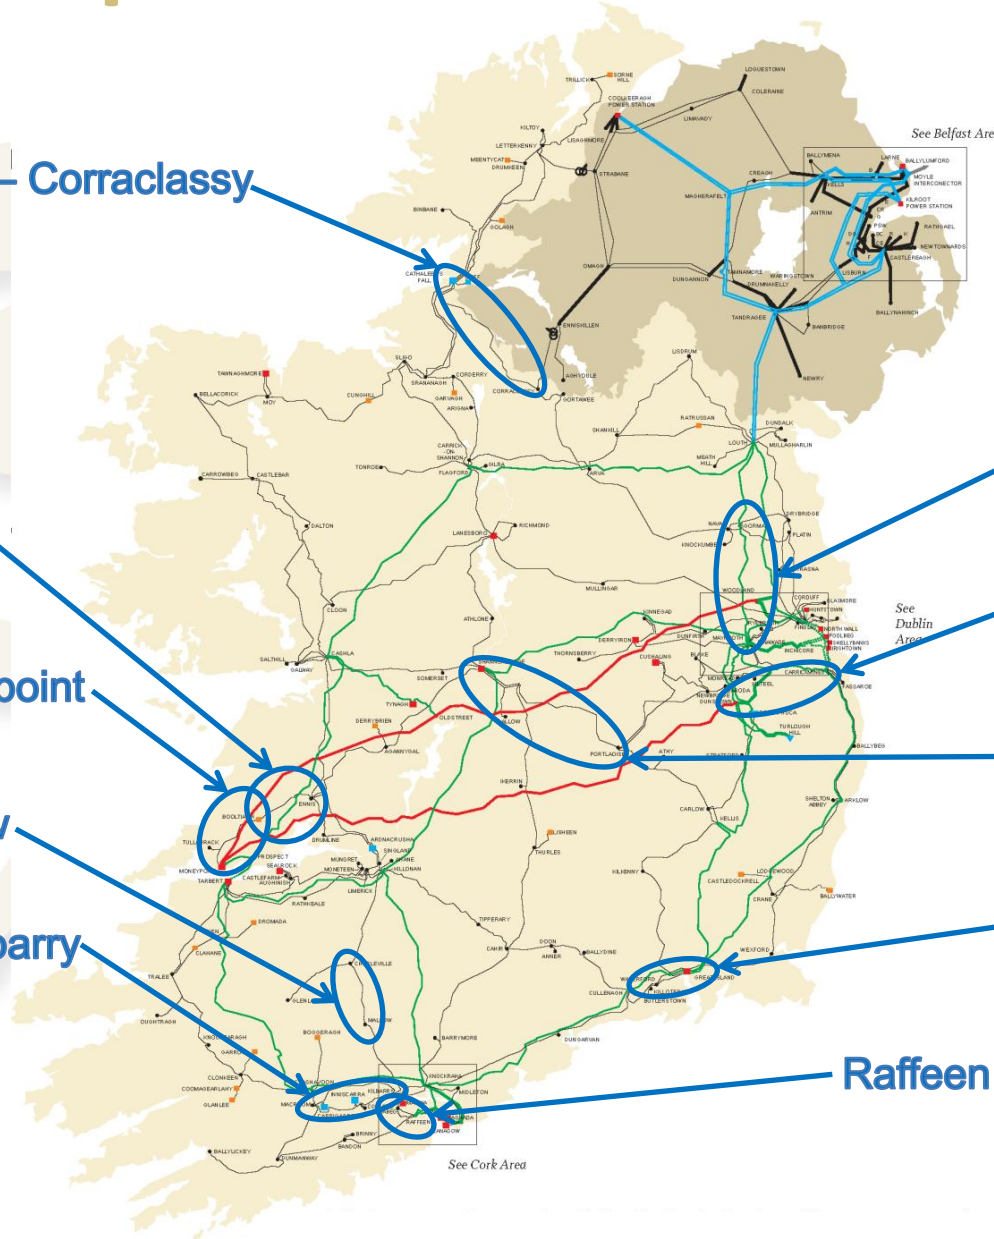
Corraclassy

point

barry

Raffeen

See Belfast Area

See Dublin Area

See Cork Area

LOGUESTOWN
COLERAINE
TRILLICK
SORNE HILL
COOLKEERAGH POWER STATION
LIMAVADY
KILTOY
LETTERKENNY
LISAGHMORE
MEENTYCAT
DRUMKEEN
STRABANE
BALLYMENA
LARNE
BALLYLUMFORD
MOYLE INTERCONNECTOR
CREAGH
KELLS
MAGHERAFELT
ANTRIM
KILROOT POWER STATION
RATHGAEL
NEWTOWNARDS
CASTLEREAGH
BINBANE
GOLAGH
CATHALEENS FALL
OMAGH
DUNGANNON
DRUMNAKELLY
WARINGSTOWN
LISBURN
TANDRAGEE
BANBRIDGE
BALLYNAHINCH
ENNISKILLEN
NEWRY
SLIGO
TAWNAGHMORE
SRANANAGH
CORDERRY
AGHYOULE
CORRACLASSY
GORTAWEE
GARVAGH
ARIGNA
LISDRUM
BELLACORICK
MOY
CUNGHILL
RATRUSSAN
DUNDALK
SHANKILL
LOUTH
MULLAGHARLIN
CARRICK-ON-SHANNON
MEATH HILL
TONROE
FLAGFORD
GILRA
ARVA
CARROWBEG
CASTLEBAR
DALTON
LANESBORO
RICHMOND
GORMAN
DRYBRIDGE
PLATIN
KNOCKUMBER
NAVAN
MULLINGAR
WOODLAND
CORDUFF
CLOON
ATHLONE
KINNEGAD
DERRYIRON
CUSHALING
MAYNOOTH
BLAKE
NORTH WALL
POOLBEG
RICHMORE
CARRICKMINES
MONEYPOINT
SHANNONBRIDGE
TULLABEG
KILLOW
OLDSTREET
THORNSBERRY
MONREAD
NEWBRIDGE
DUNSTOWN
ARKLOW
SALTHILL
GALWAY
CASHLA
SOMERSET
TYNAGH
DERRYBRIEN
AGANNYGAL
PORTLAOISE
ATHY
STRATFORD
TURLOUGH HILL
BALLYBEG
INERRIN
CARLOW
KELLIS
SHELTON ABBEY
ENNIS
BOOLTIAGH
TULLABRACK
DRUMLINE
ARDNACRUSHA
LISHEEN
THURLES
KILKENNY
MONEYPOINT
TARBERT
PROSPECT
SEALROCK
AUGHINISH
CASTLEFARM
LIMERICK
MONETEEN
KILLONAN
SINGLAND
AHANE
RATHKEALE
CASTLEDOCKRELL
LODGEWOOD
CRANE
BALLYWATER
DROMADA
CLAHANE
TIPPERARY
CAHIR
DOON
ANNER
BALLYDINE
WEXFORD
TRALEE
CHARLEVILLE
GLENLARA
MALLOW
WATERFORD
GREAT ISLAND
CULLENAGH
KILLOTERAN
BUTLERSTOWN
OUGHTRAGH
KNOCKEARAGH
GARROW
BOGGERAGH
BARRYMORE
DUNGARVAN
CLONKEEN
COOMAGEARLAHY
GLANLEE
MACROOM
INNISCARRA
KILBARRY
KNOCKRAHA
MIDLETON
RAFFEEN
AGHADA
BRINNY
BANDON
DUNMANWAY
BALLYLICKEY